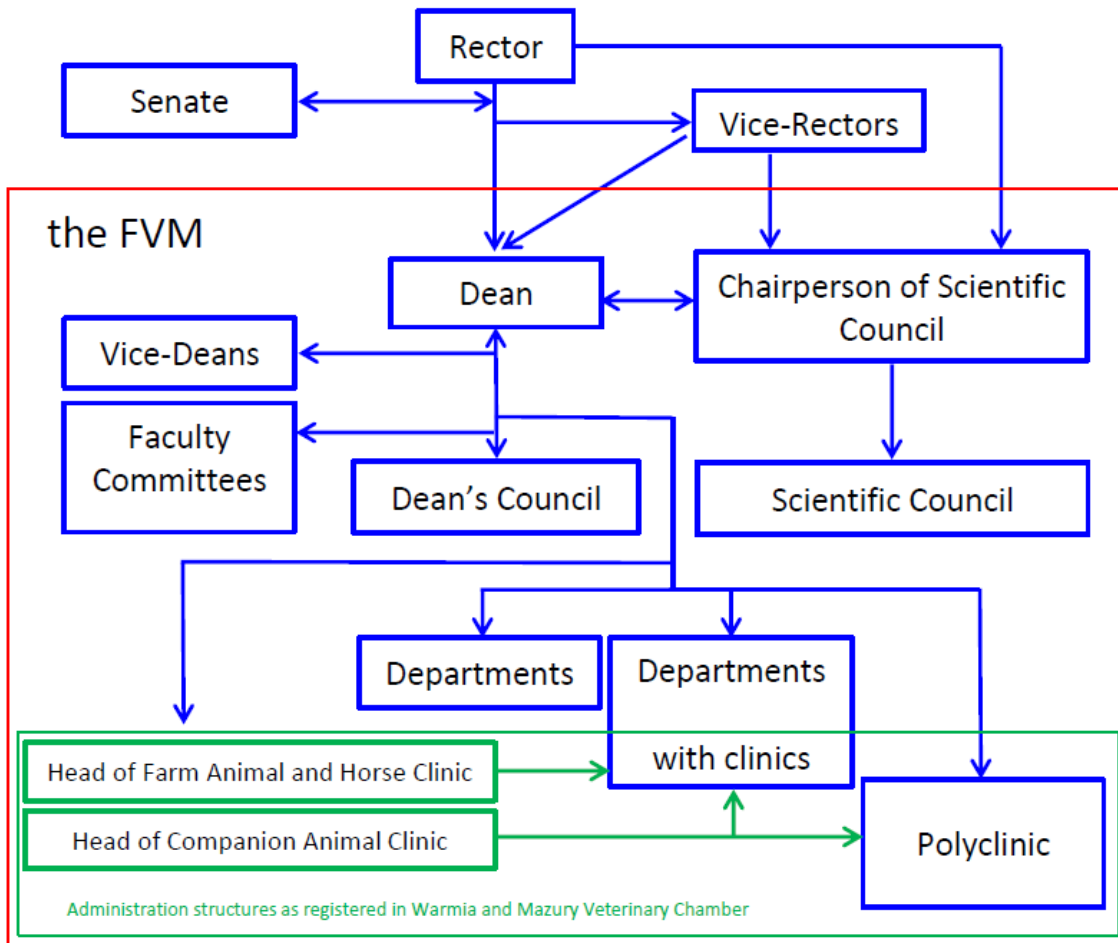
Rector

Senate

Vice-Rectors

the FVM

Dean

Chairperson of Scientific Council

Vice-Deans

Faculty Committees

Dean's Council

Scientific Council

Departments

Departments with clinics

Head of Farm Animal and Horse Clinic

Head of Companion Animal Clinic

Polyclinic

Administration structures as registered in Warmia and Mazury Veterinary Chamber